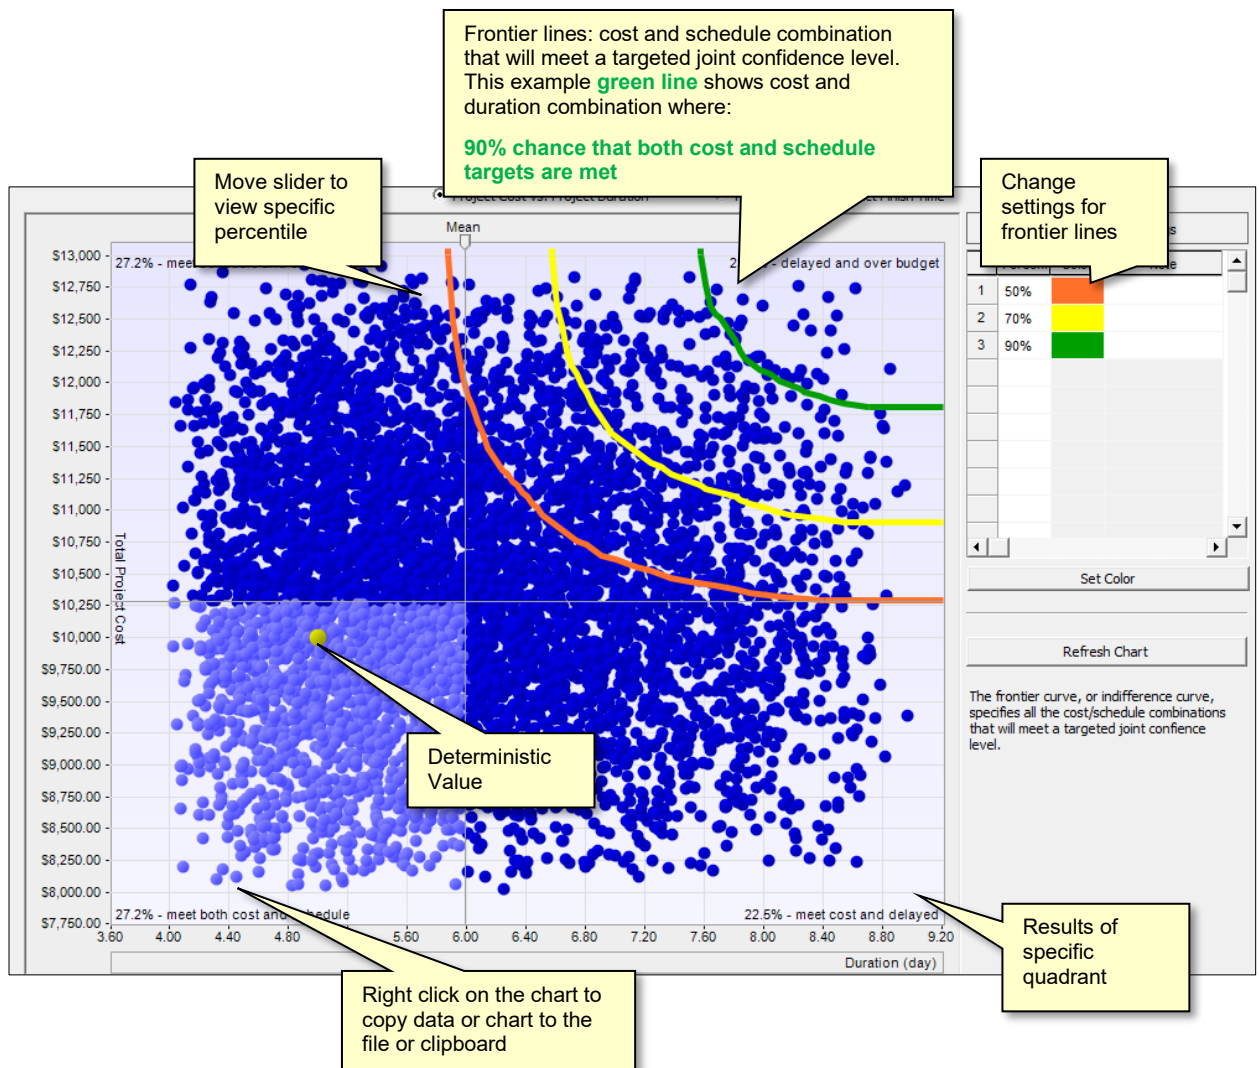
Frontier lines: cost and schedule combination that will meet a targeted joint confidence level. This example green line shows cost and duration combination where:

90% chance that both cost and schedule targets are met

Move slider to view specific percentile

Change settings for frontier lines

Mean

27.2% - meet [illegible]

2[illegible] - delayed and over budget

$13,000
$12,750
$12,500
$12,250
$12,000
$11,750
$11,500
$11,250
$11,000
$10,750
$10,500
$10,250
$10,000
$9,750.00
$9,500.00
$9,250.00
$9,000.00
$8,750.00
$8,500.00
$8,250.00
$8,000.00
$7,750.00

Total Project Cost

27.2% - meet both cost and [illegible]edule

22.5% - meet cost and delayed

3.60 4.00 4.40 4.80 5.60 6.00 6.40 6.80 7.20 7.60 8.00 8.40 8.80 9.20

Duration (day)

Deterministic Value

| | | | |
|---|---|---|---|
| 1 | 50% | | |
| 2 | 70% | | |
| 3 | 90% | | |

Set Color

Refresh Chart

The frontier curve, or indifference curve, specifies all the cost/schedule combinations that will meet a targeted joint confience level.

Results of specific quadrant

Right click on the chart to copy data or chart to the file or clipboard